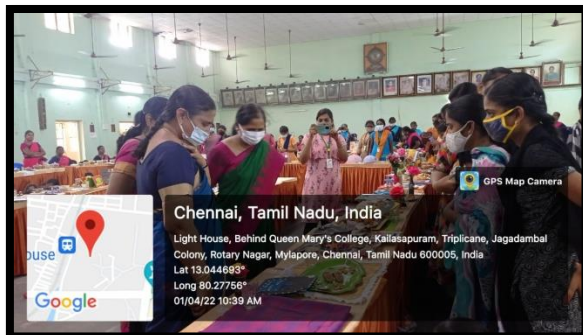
GPS Map Camera

Chennai, Tamil Nadu, India

Light House, Behind Queen Mary's College, Kailasapuram, Triplicane, Jagadambal Colony, Rotary Nagar, Mylapore, Chennai, Tamil Nadu 600005, India

Lat 13.044693°

Long 80.27756°

01/04/22 10:39 AM

ouse

Google